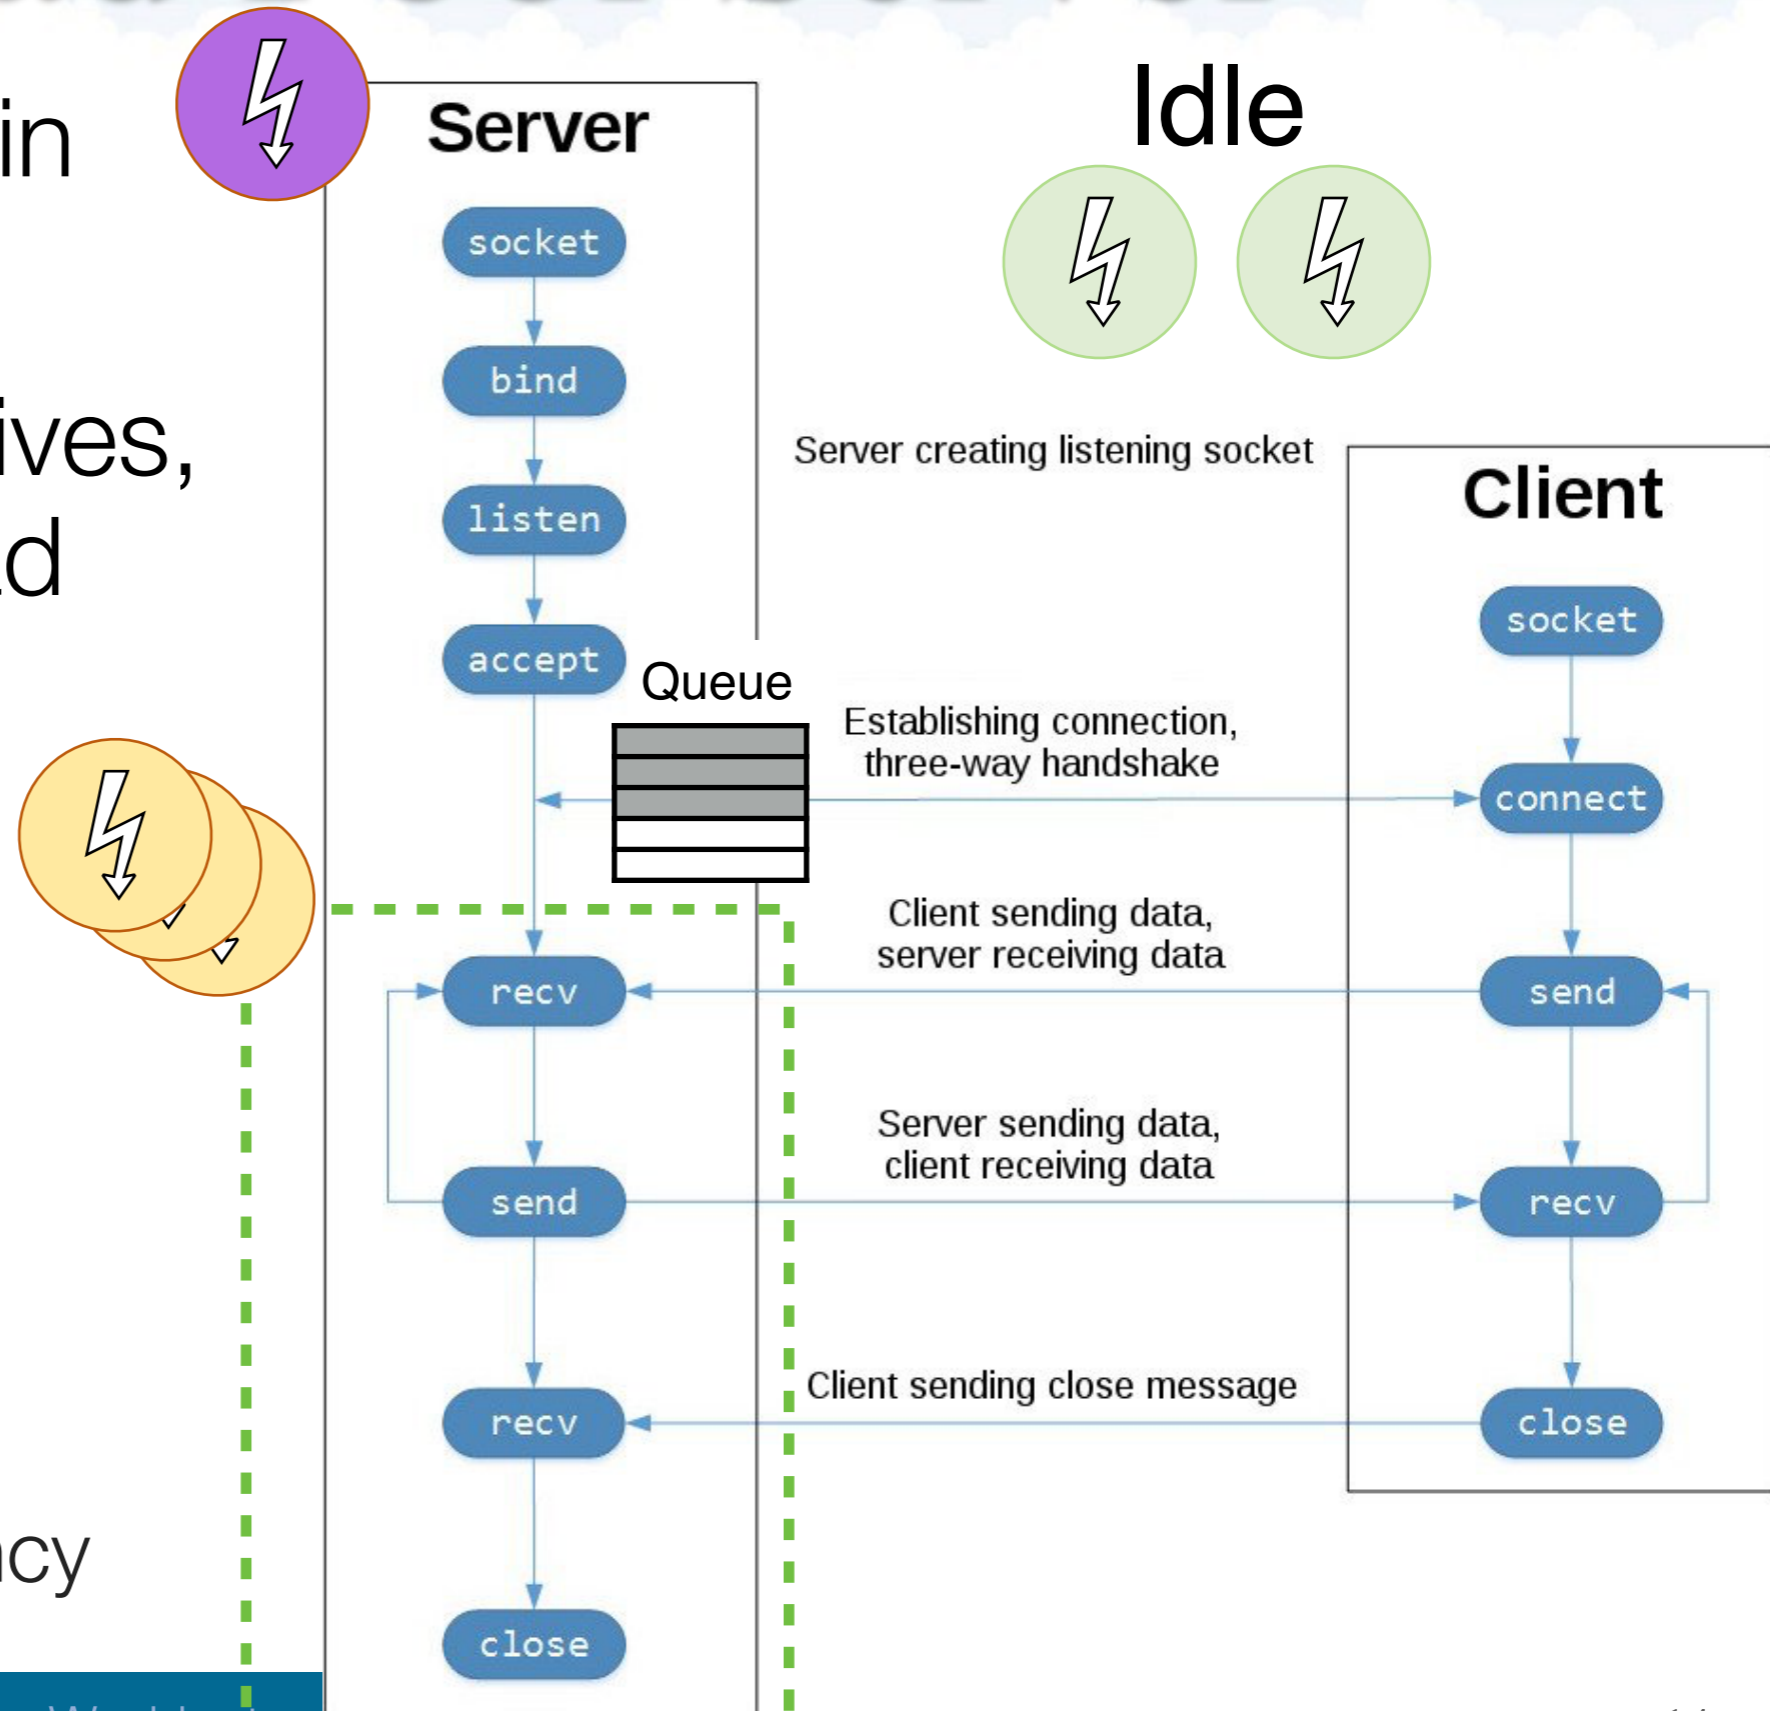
in

ives,
d

cy

Server

socket

bind

listen

accept

Queue

recv

send

recv

close

Idle

Server creating listening socket

Establishing connection,
three-way handshake

Client sending data,
server receiving data

Server sending data,
client receiving data

Client sending close message

Client

socket

connect

send

recv

close